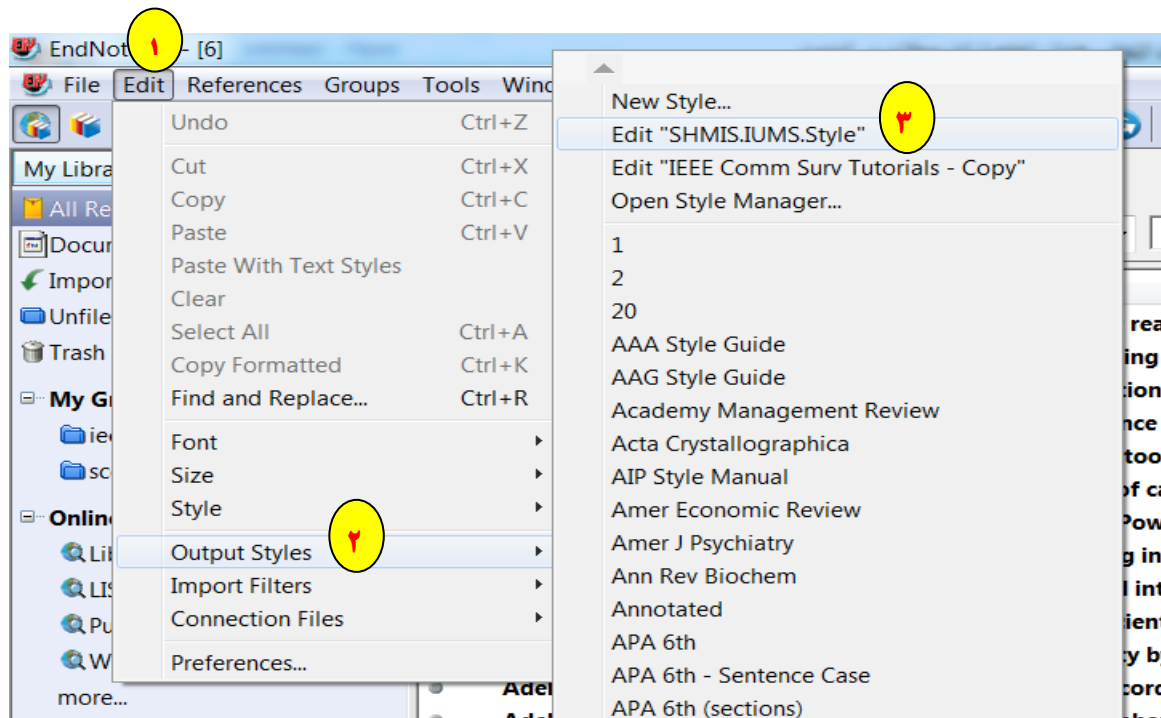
EndNot ١ - [6]

File Edit References Groups Tools Wind

My Libra
All Re
Docum
Impor
Unfile
Trash
My Gr
ie
sc
Online
Lib
LIS
Pu
W
more...

Undo Ctrl+Z
Cut Ctrl+X
Copy Ctrl+C
Paste Ctrl+V
Paste With Text Styles
Clear
Select All Ctrl+A
Copy Formatted Ctrl+K
Find and Replace... Ctrl+R
Font
Size
Style
Output Styles ٢
Import Filters
Connection Files
Preferences...

New Style...
Edit "SHMIS.IUMS.Style" ٣
Edit "IEEE Comm Surv Tutorials - Copy"
Open Style Manager...
1
2
20
AAA Style Guide
AAG Style Guide
Academy Management Review
Acta Crystallographica
AIP Style Manual
Amer Economic Review
Amer J Psychiatry
Ann Rev Biochem
Annotated
APA 6th
APA 6th - Sentence Case
APA 6th (sections)

Adel
rea
ing
tion
nce
too
of ca
Pow
g in
l int
ient
ty b
cord